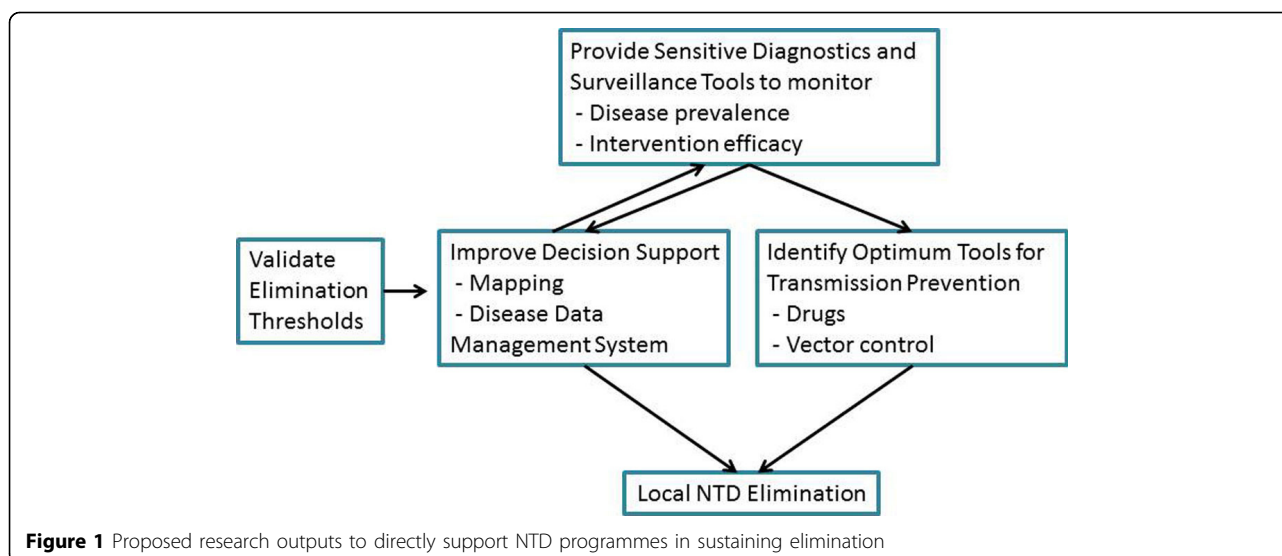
Provide Sensitive Diagnostics and Surveillance Tools to monitor
- Disease prevalence
- Intervention efficacy

Validate Elimination Thresholds

Improve Decision Support
- Mapping
- Disease Data Management System

Identify Optimum Tools for Transmission Prevention
- Drugs
- Vector control

Local NTD Elimination

**Figure 1** Proposed research outputs to directly support NTD programmes in sustaining elimination